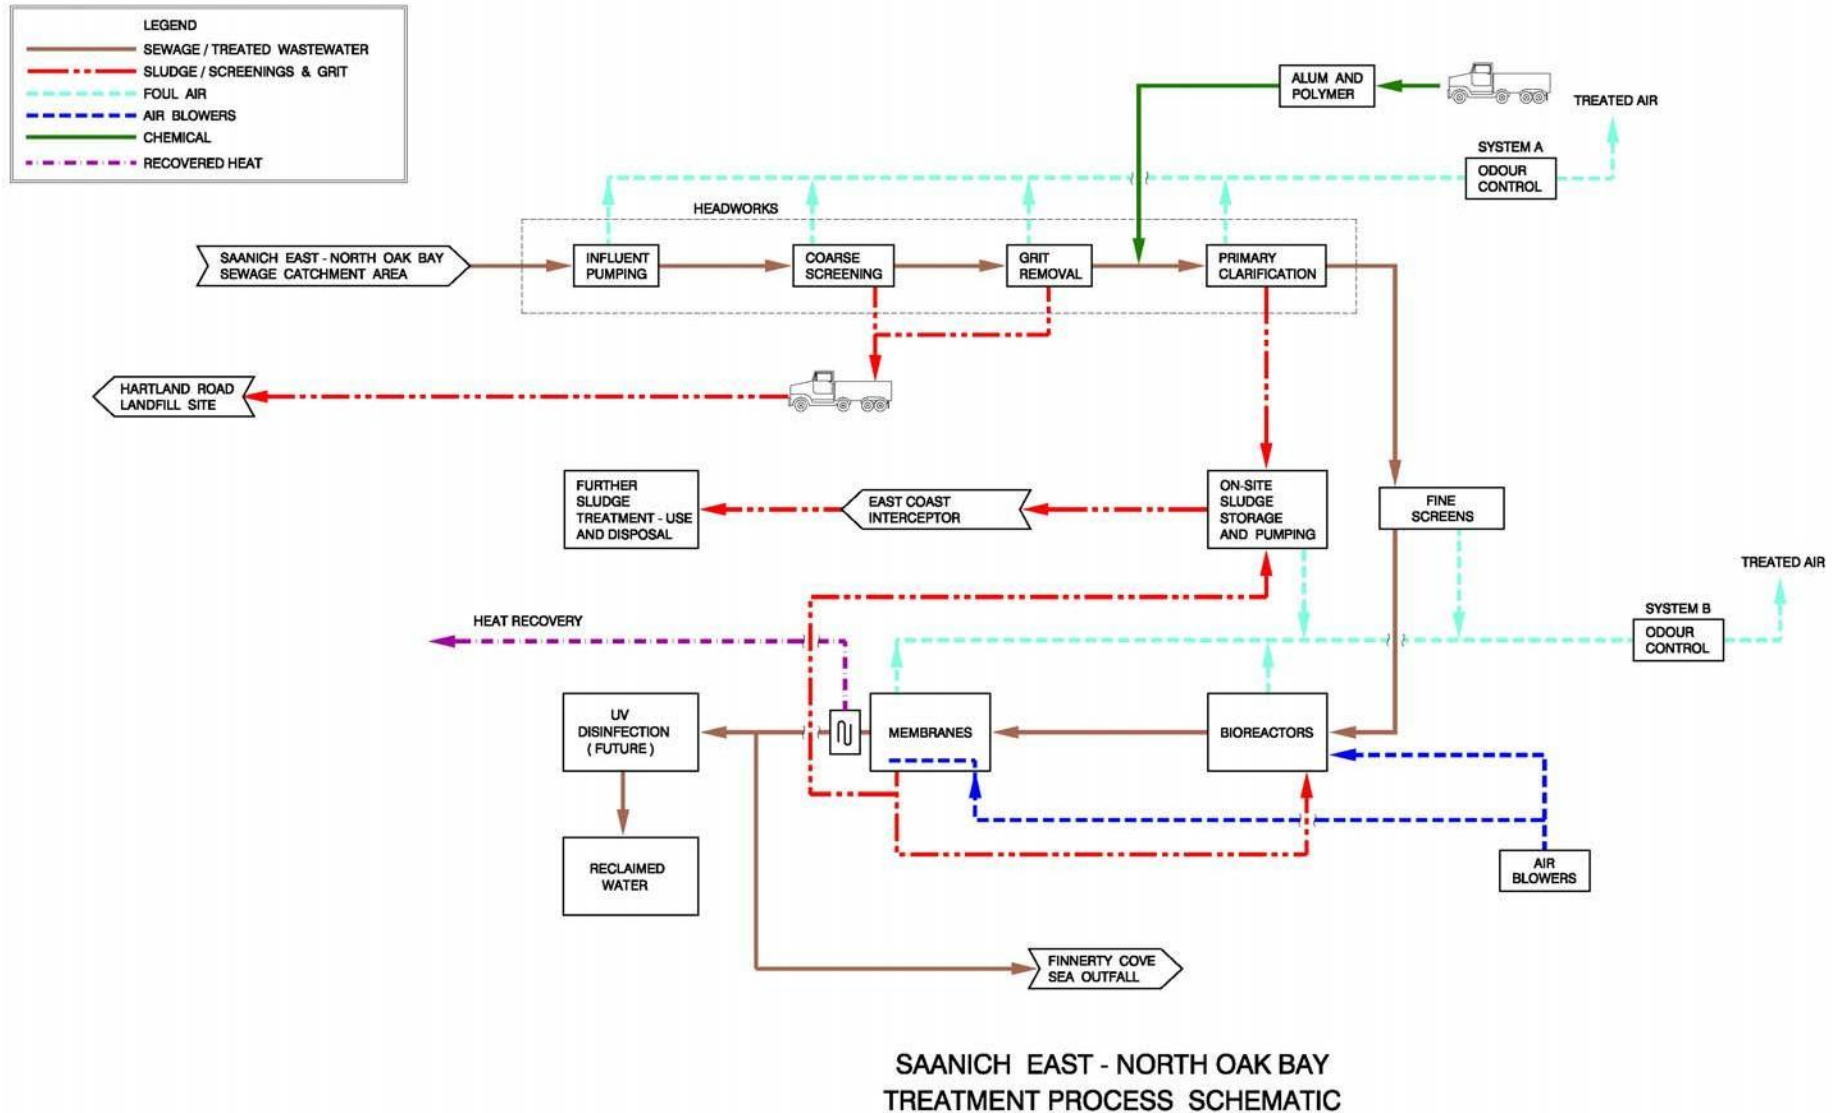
LEGEND
SEWAGE / TREATED WASTEWATER
SLUDGE / SCREENINGS & GRIT
FOUL AIR
AIR BLOWERS
CHEMICAL
RECOVERED HEAT

ALUM AND POLYMER

TREATED AIR

SYSTEM A
ODOUR CONTROL

HEADWORKS

SAANICH EAST - NORTH OAK BAY SEWAGE CATCHMENT AREA

INFLUENT PUMPING

COARSE SCREENING

GRIT REMOVAL

PRIMARY CLARIFICATION

HARTLAND ROAD LANDFILL SITE

FURTHER SLUDGE TREATMENT - USE AND DISPOSAL

EAST COAST INTERCEPTOR

ON-SITE SLUDGE STORAGE AND PUMPING

FINE SCREENS

TREATED AIR

SYSTEM B
ODOUR CONTROL

HEAT RECOVERY

UV DISINFECTION ( FUTURE )

MEMBRANES

BIOREACTORS

RECLAIMED WATER

AIR BLOWERS

FINNERTY COVE SEA OUTFALL

SAANICH EAST - NORTH OAK BAY
TREATMENT PROCESS SCHEMATIC